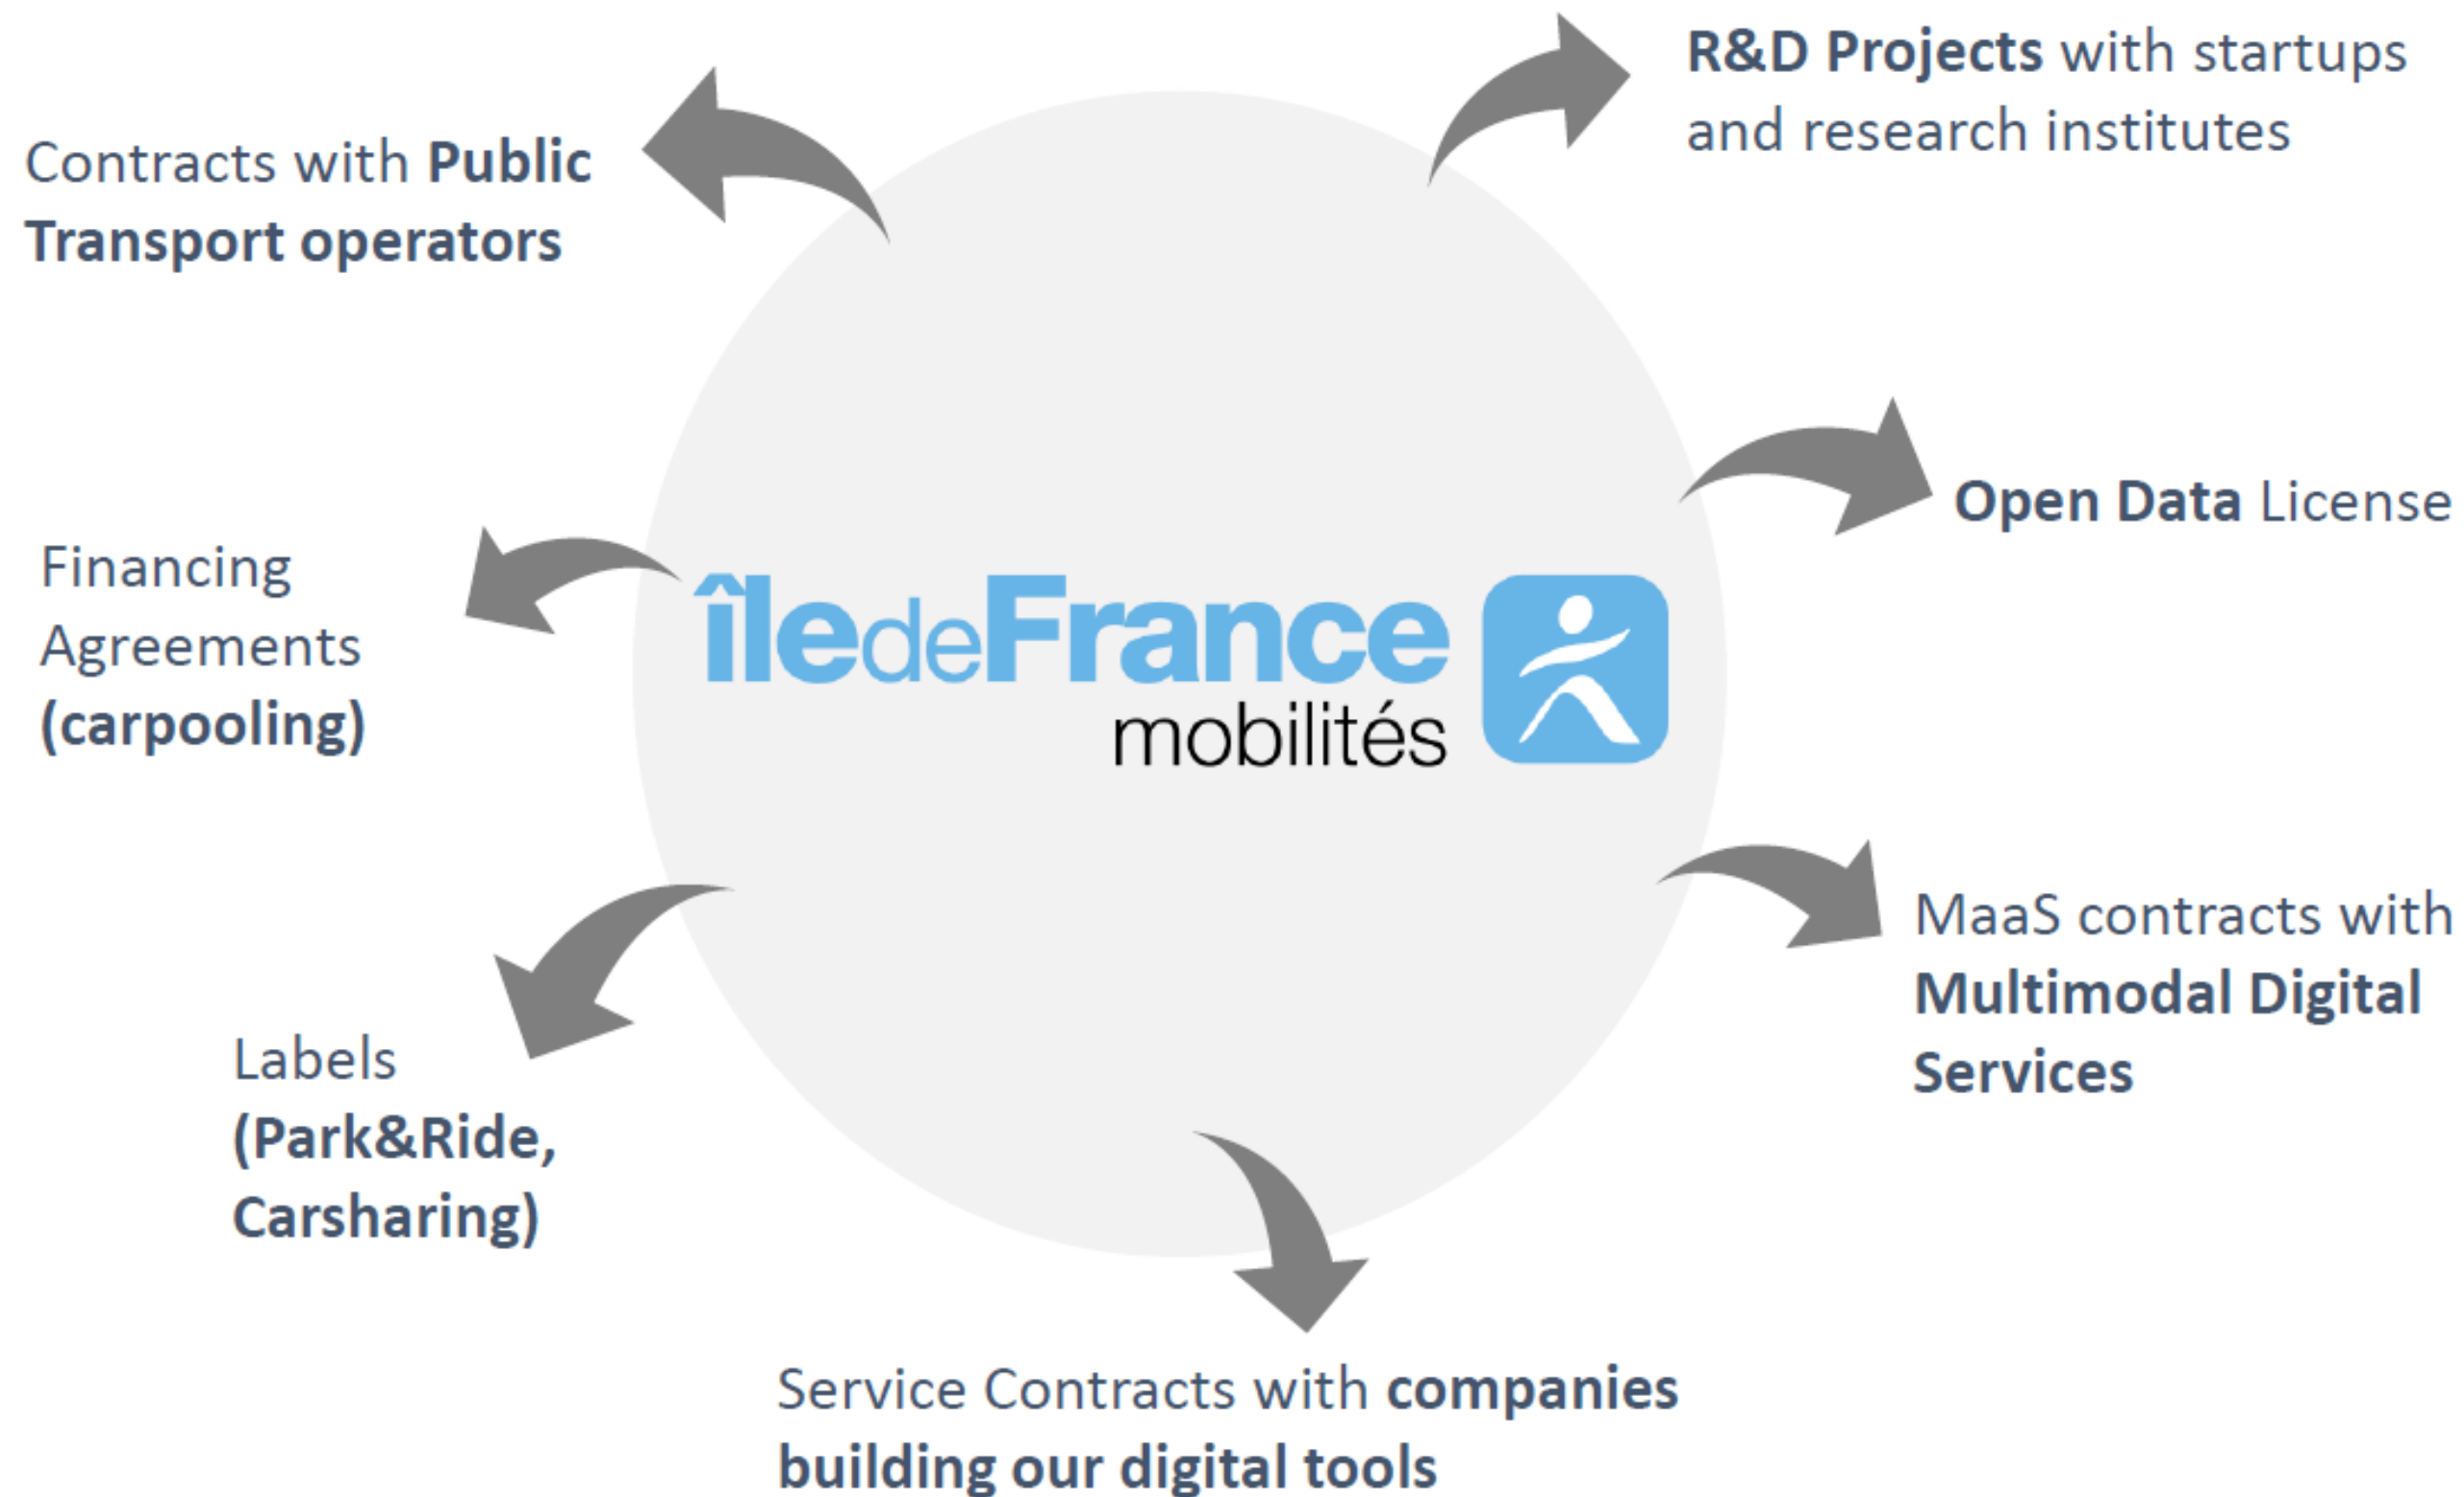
Contracts with Public Transport operators

R&D Projects with startups and research institutes

Financing Agreements (carpooling)

îledeFrance mobilités

Open Data License

Labels (Park&Ride, Carsharing)

MaaS contracts with Multimodal Digital Services

Service Contracts with companies building our digital tools